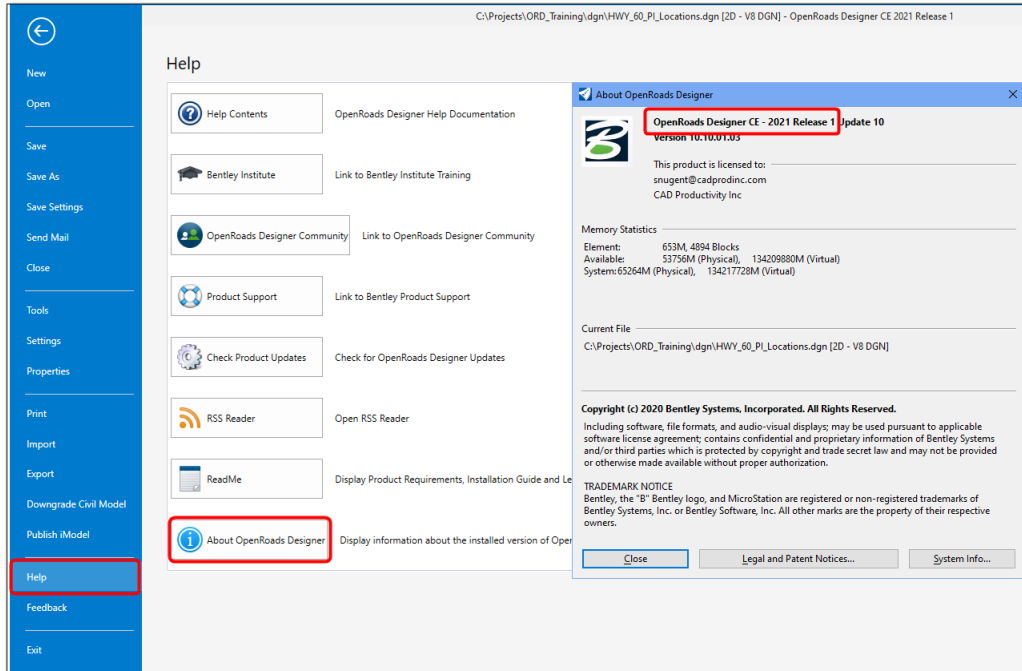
C:\Projects\ORD_Training\dgn\HWY_60_PI_Locations.dgn [2D - V8 DGN] - OpenRoads Designer CE 2021 Release 1

New
Open
Save
Save As
Save Settings
Send Mail
Close
Tools
Settings
Properties
Print
Import
Export
Downgrade Civil Model
Publish iModel
Help
Feedback
Exit

Help

Help Contents — OpenRoads Designer Help Documentation
Bentley Institute — Link to Bentley Institute Training
OpenRoads Designer Community — Link to OpenRoads Designer Community
Product Support — Link to Bentley Product Support
Check Product Updates — Check for OpenRoads Designer Updates
RSS Reader — Open RSS Reader
ReadMe — Display Product Requirements, Installation Guide and Le
About OpenRoads Designer — Display information about the installed version of Oper

About OpenRoads Designer

OpenRoads Designer CE - 2021 Release 1 Update 10
Version 10.10.01.03

This product is licensed to:
snugent@cadprodinc.com
CAD Productivity Inc

Memory Statistics
Element: 653M, 4894 Blocks
Available: 53756M (Physical), 134209880M (Virtual)
System: 65264M (Physical), 134217728M (Virtual)

Current File
C:\Projects\ORD_Training\dgn\HWY_60_PI_Locations.dgn [2D - V8 DGN]

Copyright (c) 2020 Bentley Systems, Incorporated. All Rights Reserved.
Including software, file formats, and audio-visual displays; may be used pursuant to applicable software license agreement; contains confidential and proprietary information of Bentley Systems and/or third parties which is protected by copyright and trade secret law and may not be provided or otherwise made available without proper authorization.

TRADEMARK NOTICE
Bentley, the "B" Bentley logo, and MicroStation are registered or non-registered trademarks of Bentley Systems, Inc. or Bentley Software, Inc. All other marks are the property of their respective owners.

Close
Legal and Patent Notices...
System Info...